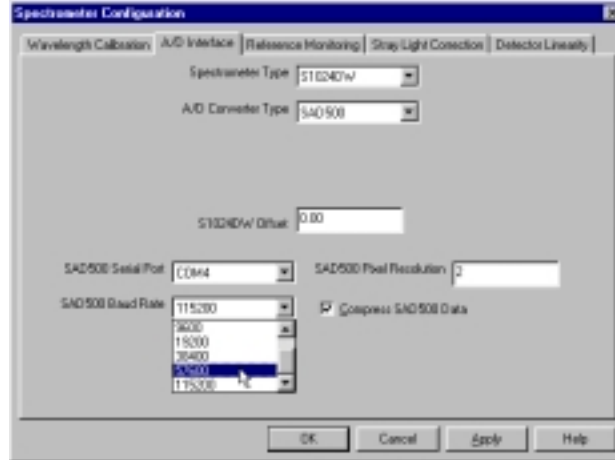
Spectrometer Configuration

Wavelength Calibration | A/D Interface | Reference Monitoring | Stray Light Correction | Detector Linearity

Spectrometer Type S1024DW

A/D Converter Type SAD500

S1024DW Offset 0.00

SAD500 Serial Port COM4

SAD500 Pixel Resolution 2

SAD500 Baud Rate 115200

Compress SAD500 Data

9600
19200
38400
57600
115200

OK Cancel Apply Help